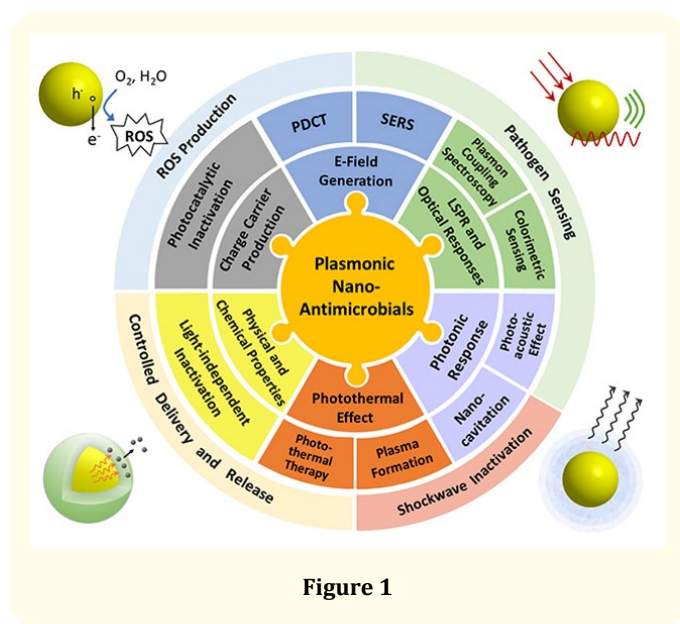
$O_2$, $H_2O$

$h^+$

$e^-$

ROS

ROS Production

Pathogen Sensing

PDCT

SERS

Photocatalytic Inactivation

Charge Carrier Production

E-Field Generation

Plasmon Coupling Spectroscopy

LSPR and Optical Responses

Colorimetric Sensing

Plasmonic Nano-Antimicrobials

Physical and Chemical Properties

Light-independent Inactivation

Photonic Response

Photo-acoustic Effect

Photothermal Effect

Nano-cavitation

Photo-thermal Therapy

Plasma Formation

Controlled Delivery and Release

Shockwave Inactivation

Figure 1